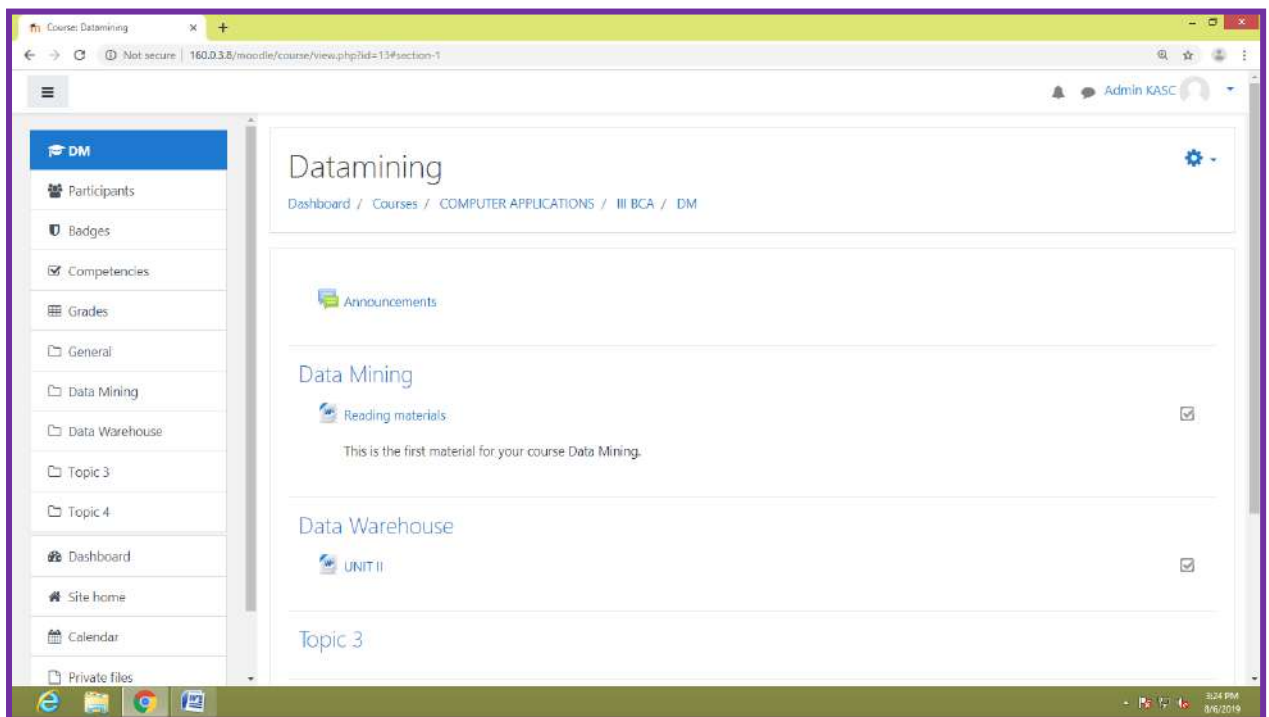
Course: Datamining
Not secure | 160.0.3.8/moodle/course/view.php?id=13#section-1

Admin KASC

DM
Participants
Badges
Competencies
Grades
General
Data Mining
Data Warehouse
Topic 3
Topic 4
Dashboard
Site home
Calendar
Private files

Datamining
Dashboard / Courses / COMPUTER APPLICATIONS / III BCA / DM

Announcements

Data Mining
Reading materials
This is the first material for your course Data Mining.

Data Warehouse
UNIT II

Topic 3

3:24 PM
8/6/2019